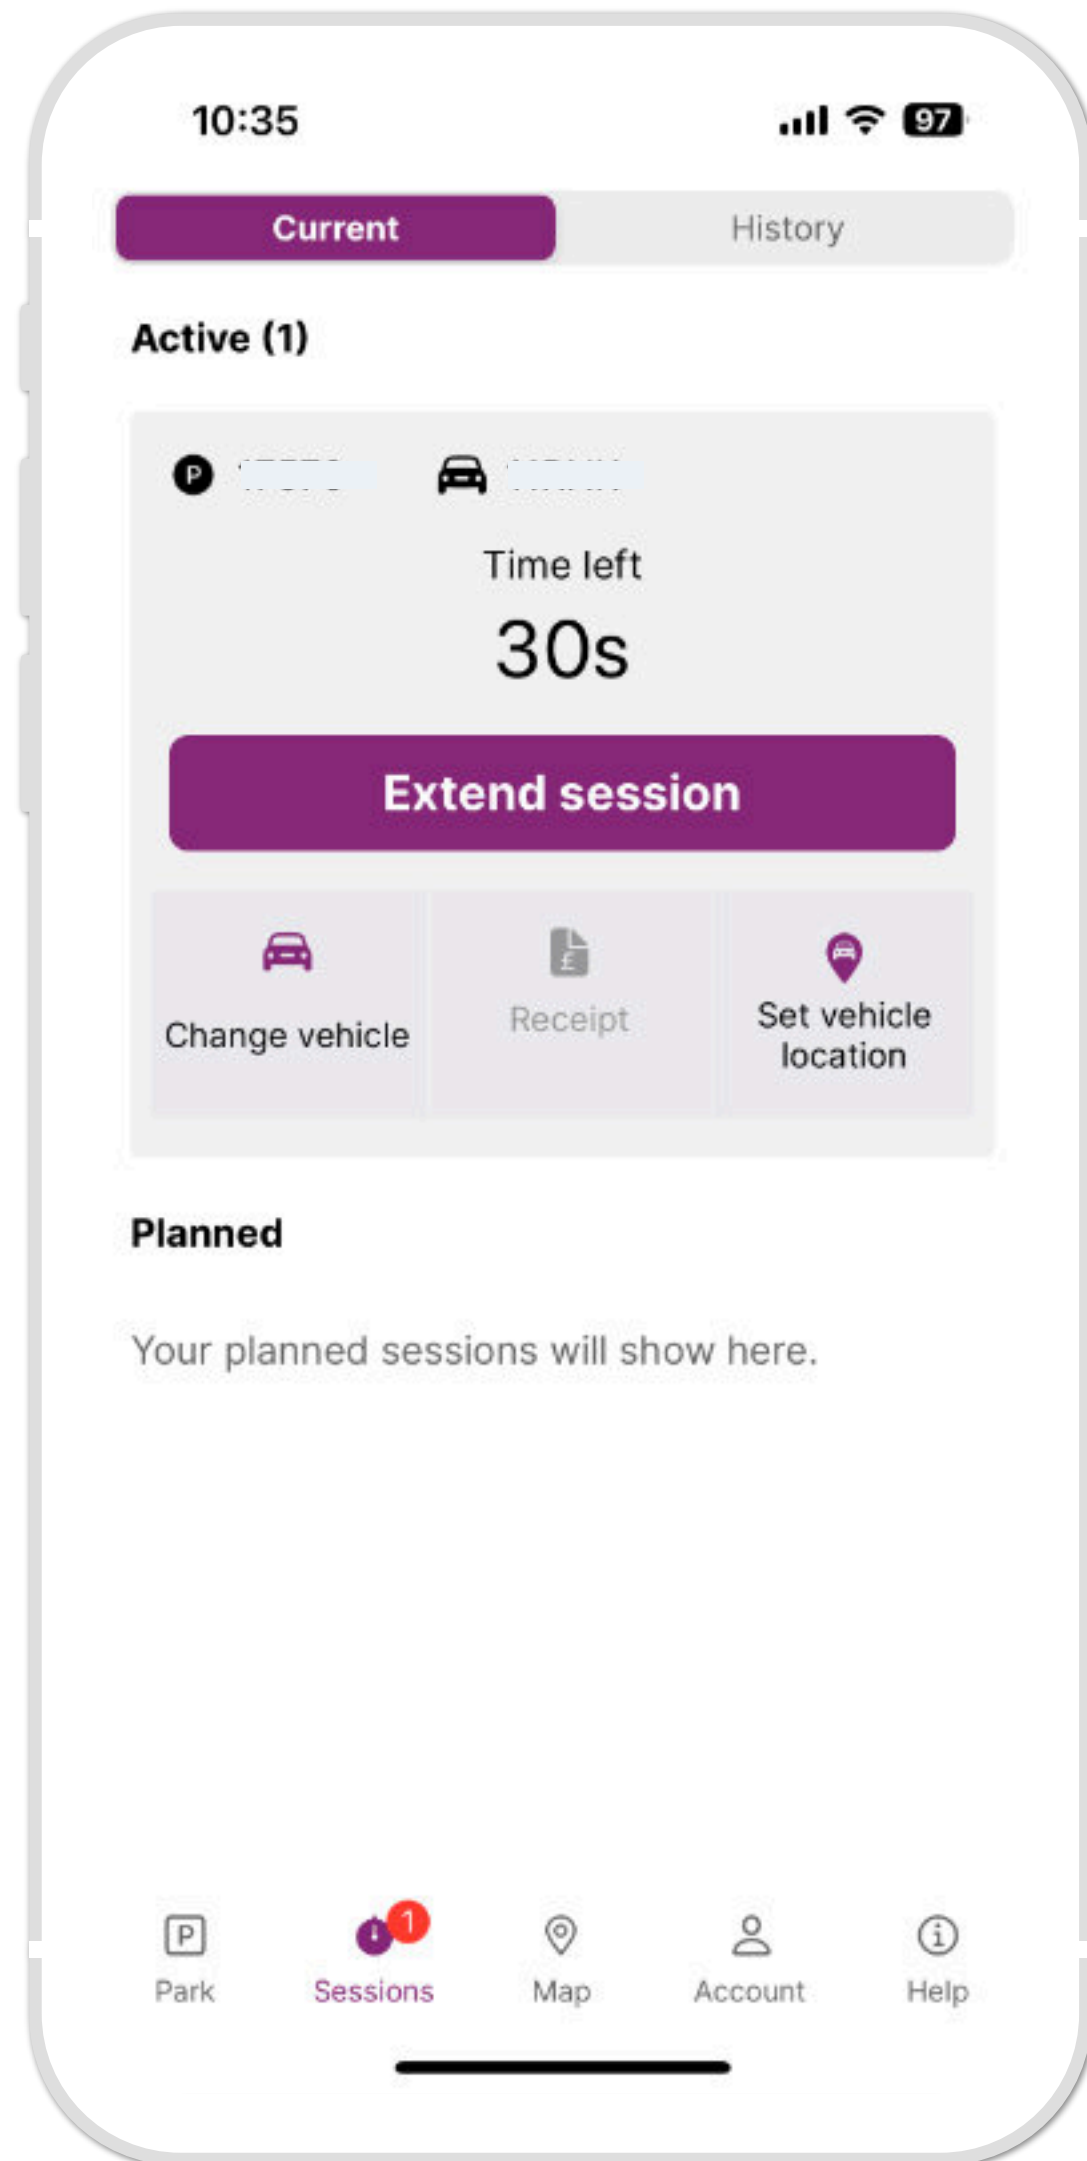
10:35

97

Current

History

Active (1)

P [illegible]

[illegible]

Time left

30s

Extend session

Change vehicle

Receipt

Set vehicle location

Planned

Your planned sessions will show here.

P

Park

1

Sessions

Map

Account

Help